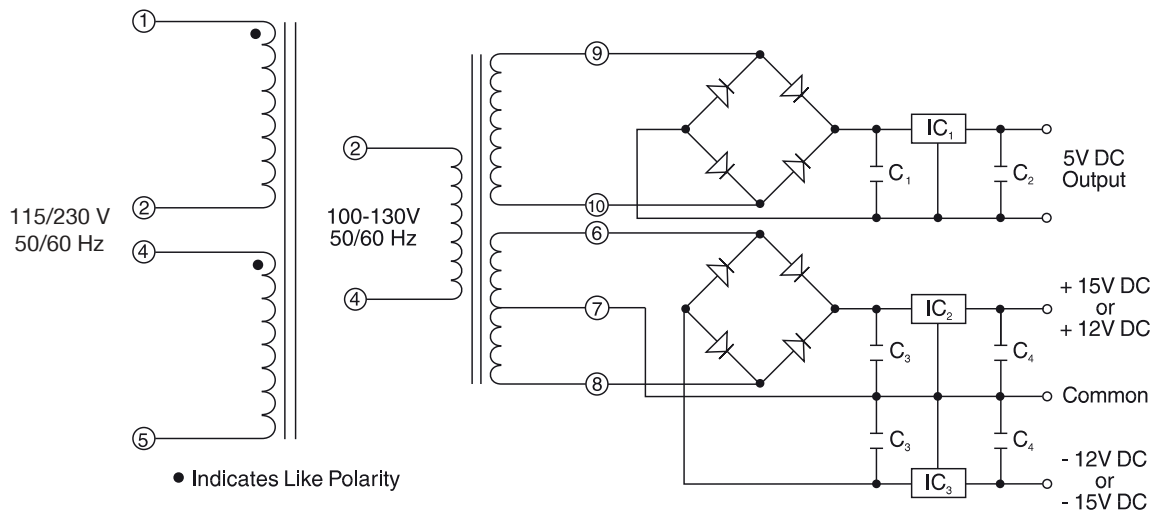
①
②
④
⑤
115/230 V
50/60 Hz
● Indicates Like Polarity
②
④
100-130V
50/60 Hz
⑨
⑩
⑥
⑦
⑧
$IC_1$
$C_1$
$C_2$
5V DC
Output
$IC_2$
$C_3$
$C_4$
+ 15V DC
or
+ 12V DC
Common
$C_3$
$C_4$
$IC_3$
- 12V DC
or
- 15V DC